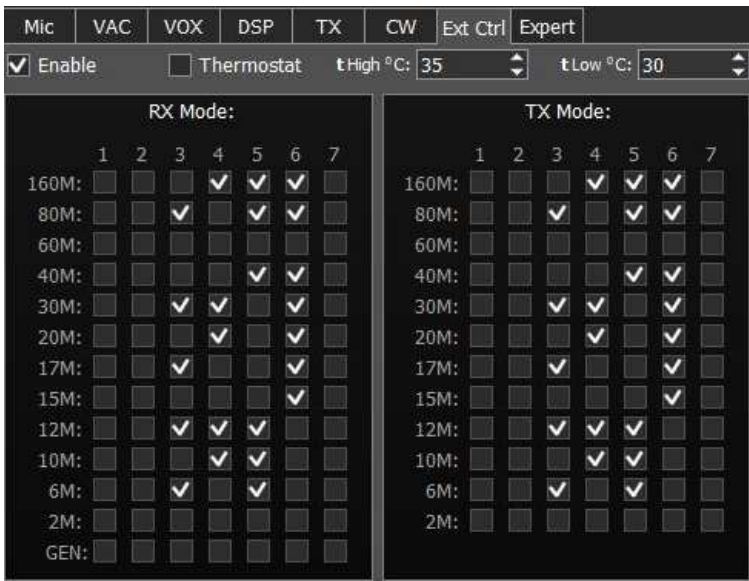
Mic | VAC | VOX | DSP | TX | CW | Ext Ctrl | Expert

Enable   Thermostat   t High °C: 35   t Low °C: 30

RX Mode:

|  | 1 | 2 | 3 | 4 | 5 | 6 | 7 |
|---|---|---|---|---|---|---|---|
| 160M: |  |  |  | ✓ | ✓ | ✓ |  |
| 80M: |  |  | ✓ |  | ✓ | ✓ |  |
| 60M: |  |  |  |  |  |  |  |
| 40M: |  |  |  |  | ✓ | ✓ |  |
| 30M: |  |  | ✓ | ✓ |  | ✓ |  |
| 20M: |  |  |  | ✓ |  | ✓ |  |
| 17M: |  |  | ✓ |  |  | ✓ |  |
| 15M: |  |  |  |  |  | ✓ |  |
| 12M: |  |  | ✓ | ✓ | ✓ |  |  |
| 10M: |  |  |  | ✓ | ✓ |  |  |
| 6M: |  |  | ✓ |  | ✓ |  |  |
| 2M: |  |  |  |  |  |  |  |
| GEN: |  |  |  |  |  |  |  |

TX Mode:

|  | 1 | 2 | 3 | 4 | 5 | 6 | 7 |
|---|---|---|---|---|---|---|---|
| 160M: |  |  |  | ✓ | ✓ | ✓ |  |
| 80M: |  |  | ✓ |  | ✓ | ✓ |  |
| 60M: |  |  |  |  |  |  |  |
| 40M: |  |  |  |  | ✓ | ✓ |  |
| 30M: |  |  | ✓ | ✓ |  | ✓ |  |
| 20M: |  |  |  | ✓ |  | ✓ |  |
| 17M: |  |  | ✓ |  |  | ✓ |  |
| 15M: |  |  |  |  |  | ✓ |  |
| 12M: |  |  | ✓ | ✓ | ✓ |  |  |
| 10M: |  |  |  | ✓ | ✓ |  |  |
| 6M: |  |  | ✓ |  | ✓ |  |  |
| 2M: |  |  |  |  |  |  |  |